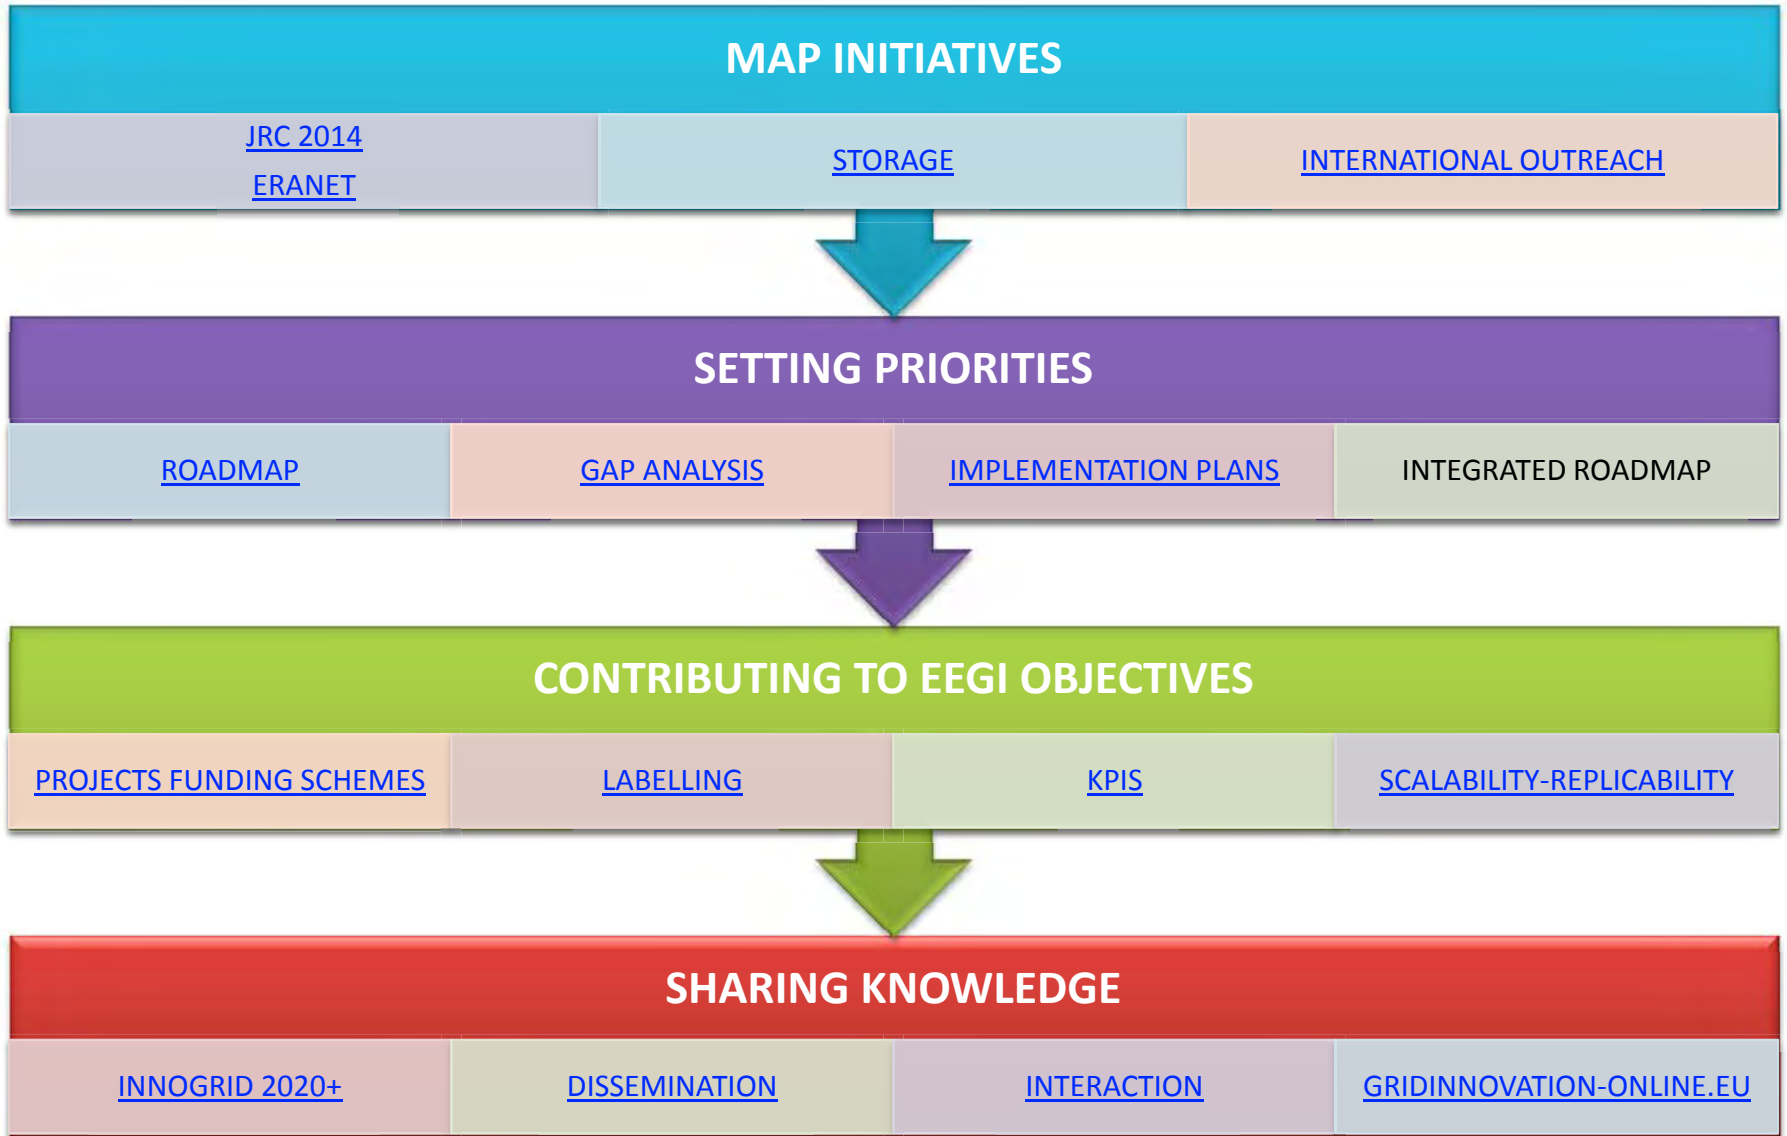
MAP INITIATIVES

JRC 2014
ERANET

STORAGE

INTERNATIONAL OUTREACH

SETTING PRIORITIES

ROADMAP

GAP ANALYSIS

IMPLEMENTATION PLANS

INTEGRATED ROADMAP

CONTRIBUTING TO EEGI OBJECTIVES

PROJECTS FUNDING SCHEMES

LABELLING

KPIS

SCALABILITY-REPLICABILITY

SHARING KNOWLEDGE

INNOGRID 2020+

DISSEMINATION

INTERACTION

GRIDINNOVATION-ONLINE.EU